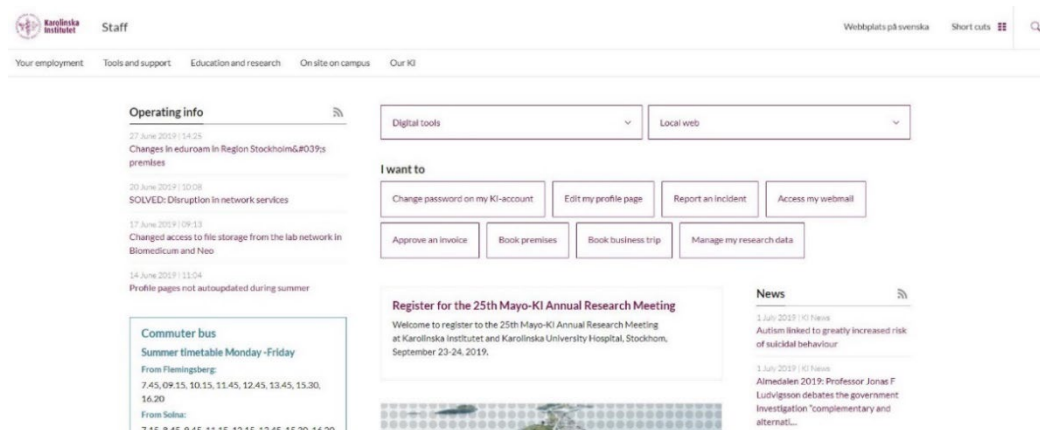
Karolinska Institutet

Staff

Webbplats på svenska

Short cuts

Your employment

Tools and support

Education and research

On site on campus

Our KI

Operating info

27 June 2019 | 14:25

Changes in eduroam in Region Stockholm&#039;s premises

20 June 2019 | 10:08

SOLVED: Disruption in network services

17 June 2019 | 09:13

Changed access to file storage from the lab network in Biomedicum and Neo

14 June 2019 | 11:04

Profile pages not autoupdated during summer

Commuter bus

Summer timetable Monday -Friday

From Flemingsberg:

7.45, 09.15, 10.15, 11.45, 12.45, 13.45, 15.30, 16.20

From Solna:

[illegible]

Digital tools

Local web

I want to

Change password on my KI-account

Edit my profile page

Report an incident

Access my webmail

Approve an invoice

Book premises

Book business trip

Manage my research data

Register for the 25th Mayo-KI Annual Research Meeting

Welcome to register to the 25th Mayo-KI Annual Research Meeting at Karolinska Institutet and Karolinska University Hospital, Stockholm, September 23-24, 2019.

News

1 July 2019 | KI News

Autism linked to greatly increased risk of suicidal behaviour

1 July 2019 | KI News

Almedalen 2019: Professor Jonas F Ludvigsson debates the government investigation "complementary and alternati...